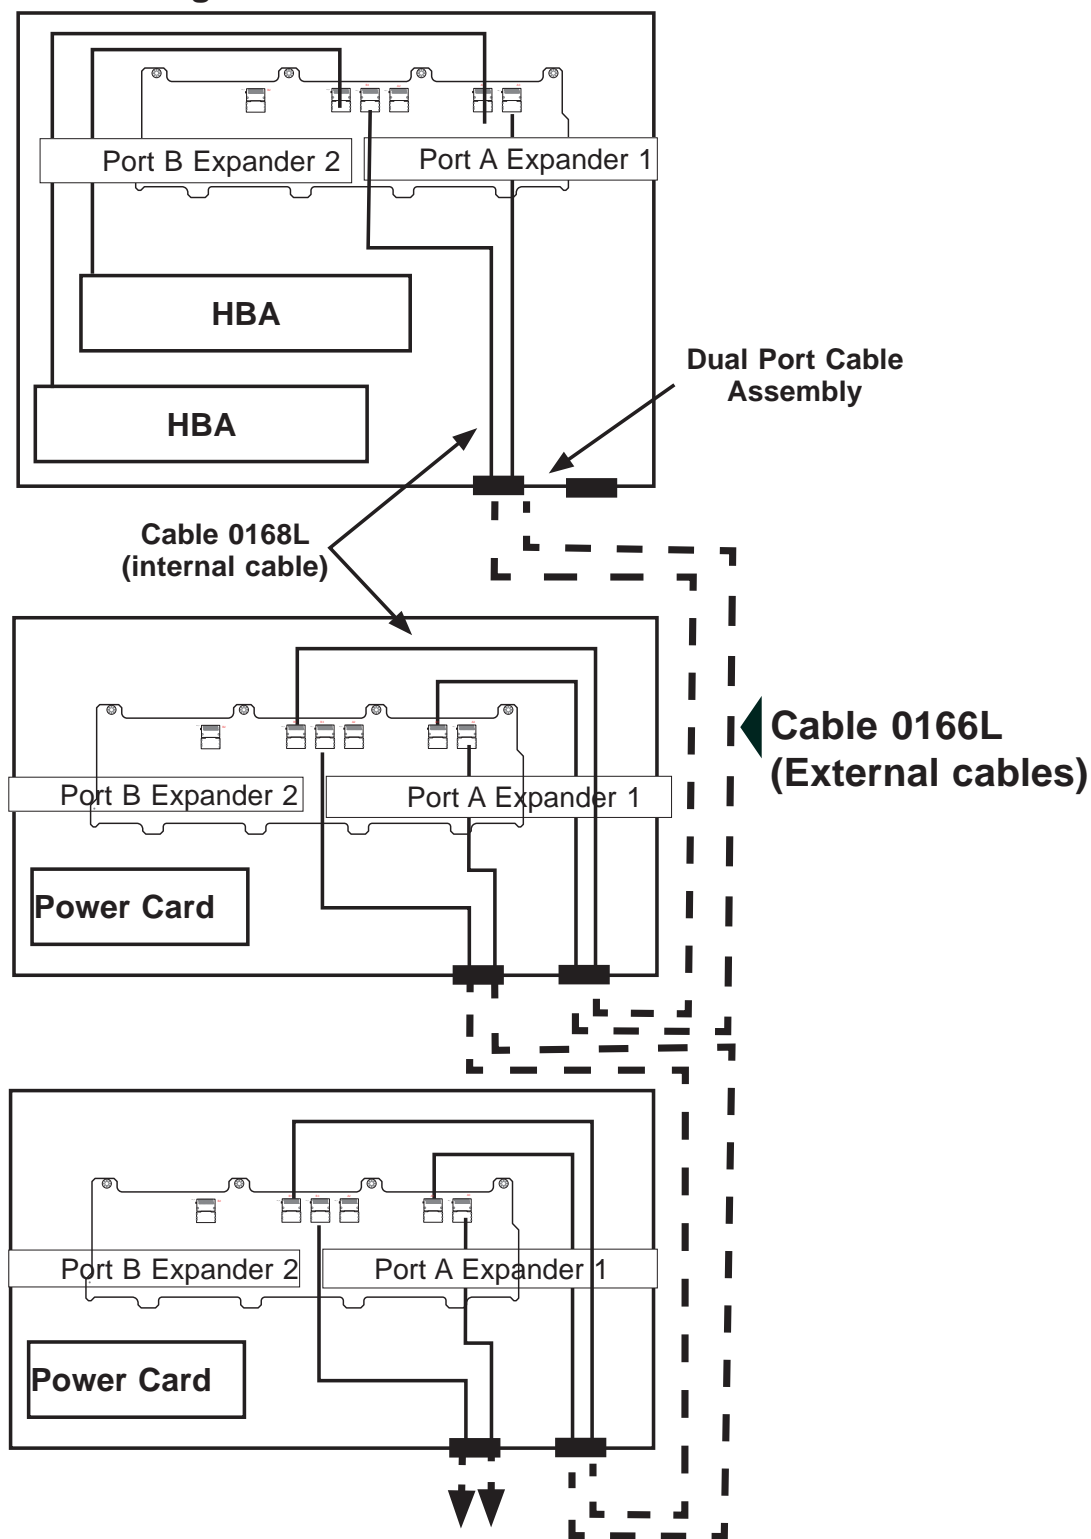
Port B Expander 2
Port A Expander 1
HBA
HBA
Dual Port Cable Assembly
Cable 0168L (internal cable)
Port B Expander 2
Port A Expander 1
Cable 0166L (External cables)
Power Card
Port B Expander 2
Port A Expander 1
Power Card